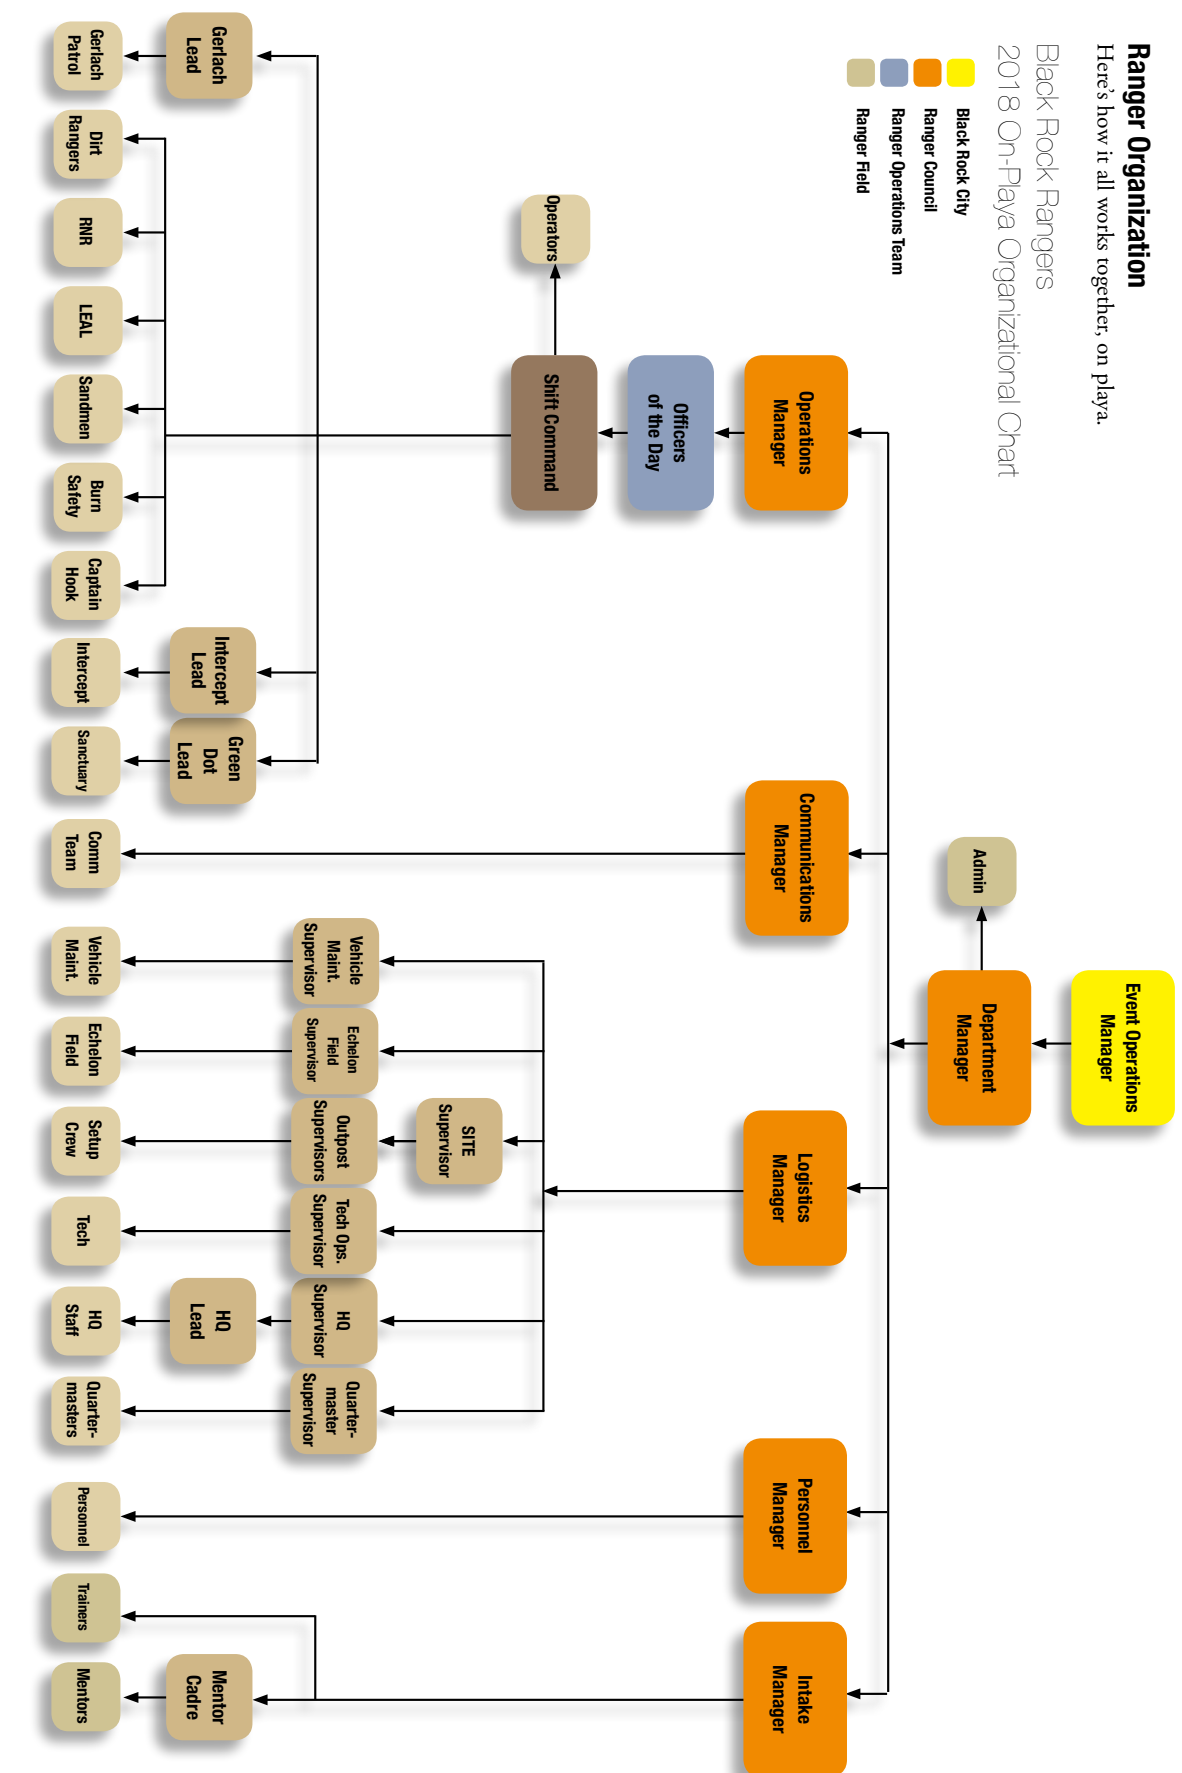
Ranger Organization
Here's how it all works together, on playa.

Black Rock Rangers
2018 On-Playa Organizational Chart

Black Rock City
Ranger Council
Ranger Operations Team
Ranger Field

Event Operations Manager
Department Manager
Admin
Operations Manager
Officers of the Day
Shift Command
Operators
Communications Manager
Logistics Manager
Personnel Manager
Intake Manager

Gerlach Lead
Gerlach Patrol
Dirt Rangers
RNR
LEAL
Sandmen
Burn Safety
Captain Hook
Intercept Lead
Intercept
Green Dot Lead
Sanctuary
Comm Team
Vehicle Maint. Supervisor
Vehicle Maint.
Echelon Field Supervisor
Echelon Field
SITE Supervisor
Outpost Supervisors
Setup Crew
Tech Ops. Supervisor
Tech
HQ Supervisor
HQ Lead
HQ Staff
Quarter-master Supervisor
Quarter-masters
Personnel
Trainers
Mentor Cadre
Mentors